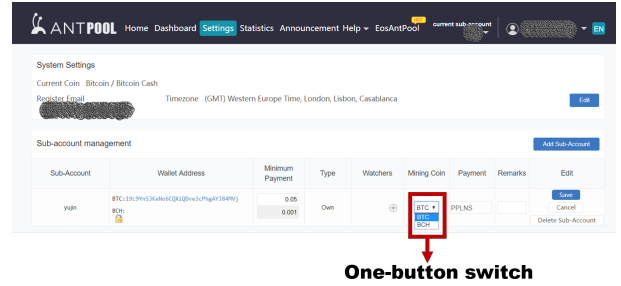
ANTPOOL Home Dashboard Settings Statistics Announcement Help ▾ EosAntPool current sub-account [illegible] ▾ EN

System Settings

Current Coin Bitcoin / Bitcoin Cash

Register Email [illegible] Timezone (GMT) Western Europe Time, London, Lisbon, Casablanca

Edit

Sub-account management

Add Sub-Account

| Sub-Account | Wallet Address | Minimum Payment | Type | Watchers | Mining Coin | Payment | Remarks | Edit |
|---|---|---|---|---|---|---|---|---|
| yujin | BTC: 19L9YnS3KaNz6CQK1QDvw3cPhgAY384MVJ BCH: | 0.05 0.001 | Own | ⊕ | BTC ▾ BTC BCH | PPLNS | | Save Cancel Delete Sub-Account |

One-button switch